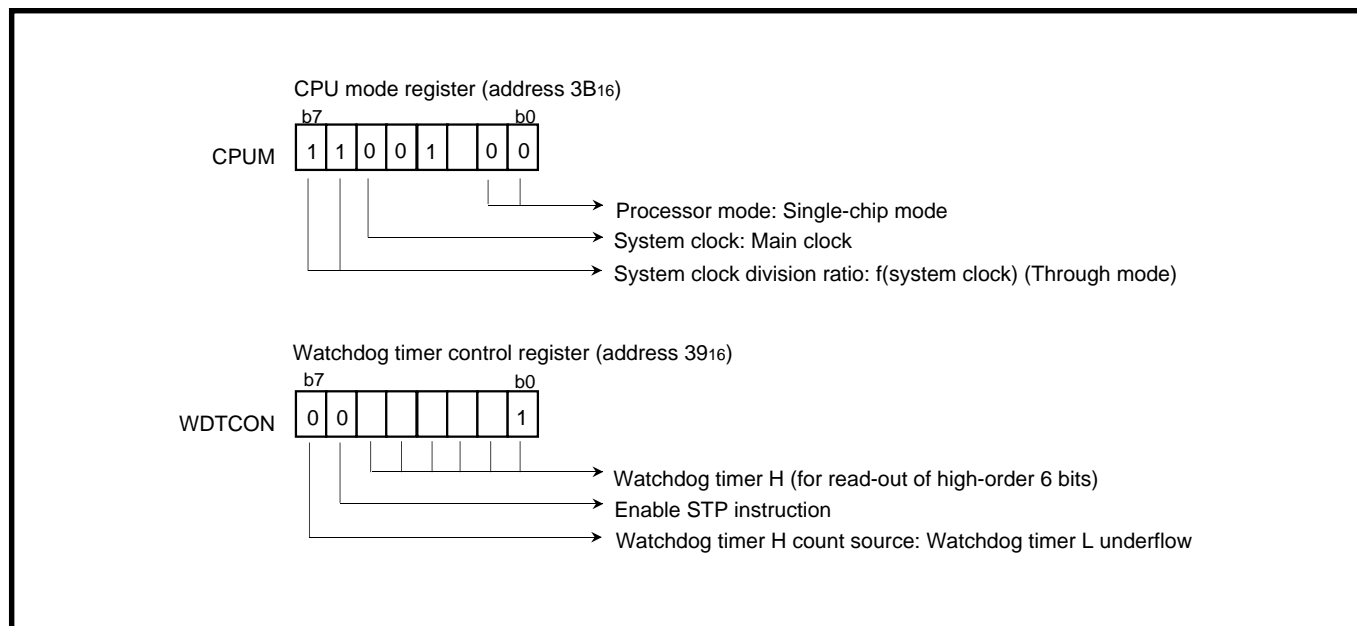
CPU mode register (address $3B_{16}$)

b7 b0

CPUM

| 1 | 1 | 0 | 0 | 1 |  | 0 | 0 |
|---|---|---|---|---|---|---|---|

Processor mode: Single-chip mode

System clock: Main clock

System clock division ratio: f(system clock) (Through mode)

Watchdog timer control register (address $39_{16}$)

b7 b0

WDTCON

| 0 | 0 |  |  |  |  |  | 1 |
|---|---|---|---|---|---|---|---|

Watchdog timer H (for read-out of high-order 6 bits)

Enable STP instruction

Watchdog timer H count source: Watchdog timer L underflow